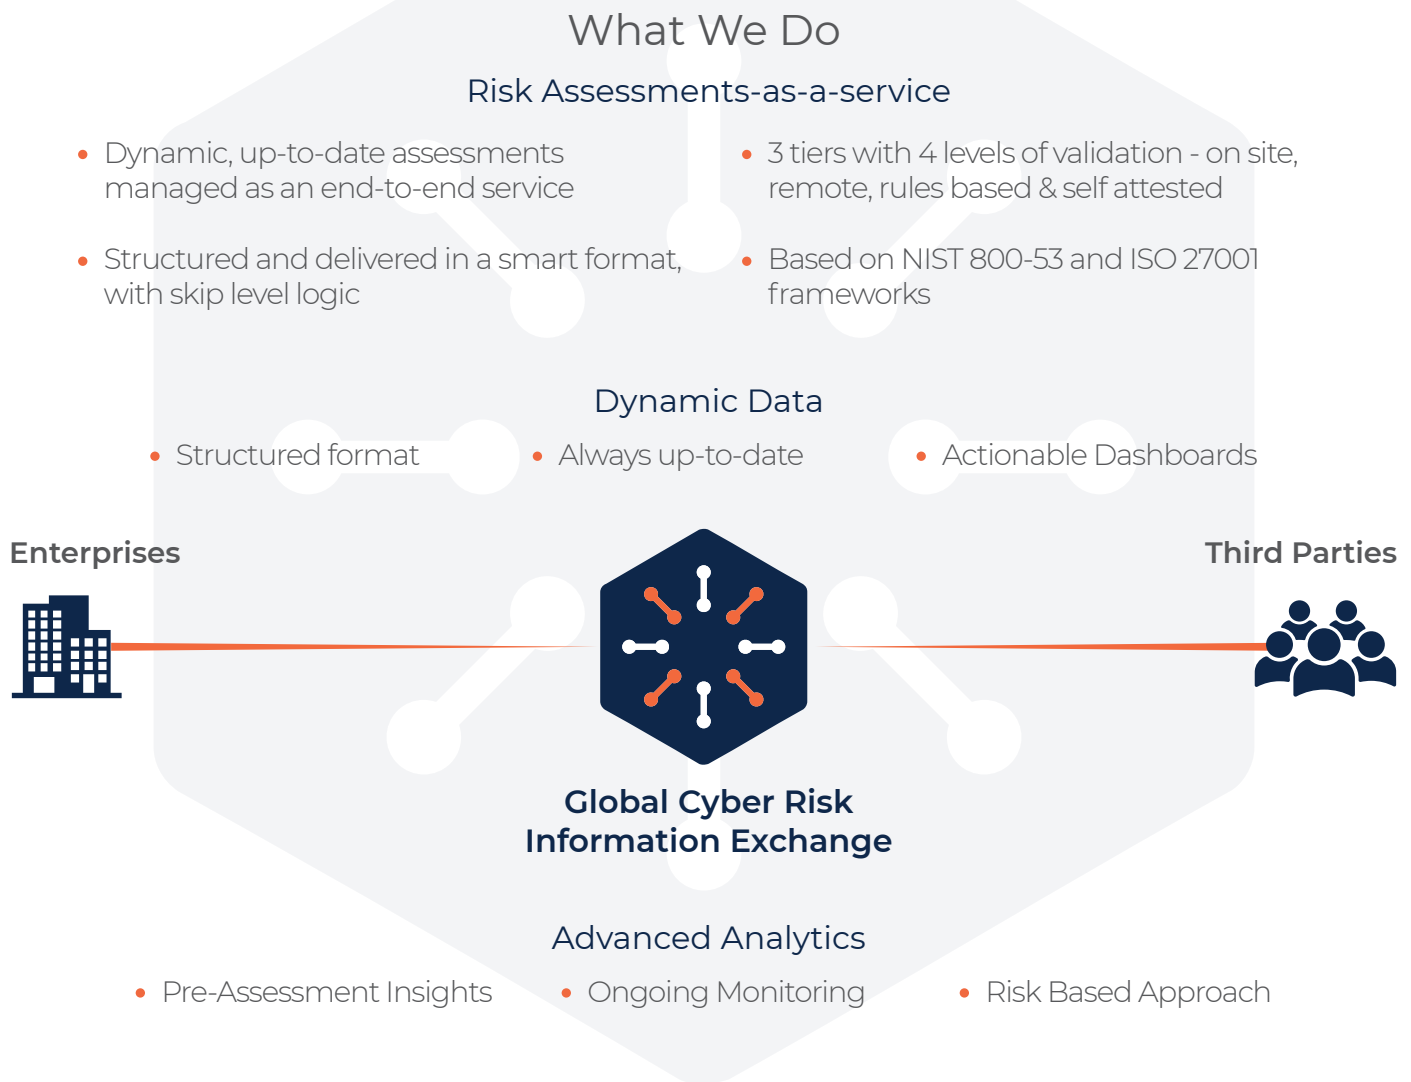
What We Do

Risk Assessments-as-a-service

- Dynamic, up-to-date assessments managed as an end-to-end service
- 3 tiers with 4 levels of validation - on site, remote, rules based & self attested
- Structured and delivered in a smart format, with skip level logic
- Based on NIST 800-53 and ISO 27001 frameworks

Dynamic Data

- Structured format
- Always up-to-date
- Actionable Dashboards

Enterprises

Third Parties

Global Cyber Risk Information Exchange

Advanced Analytics

- Pre-Assessment Insights
- Ongoing Monitoring
- Risk Based Approach